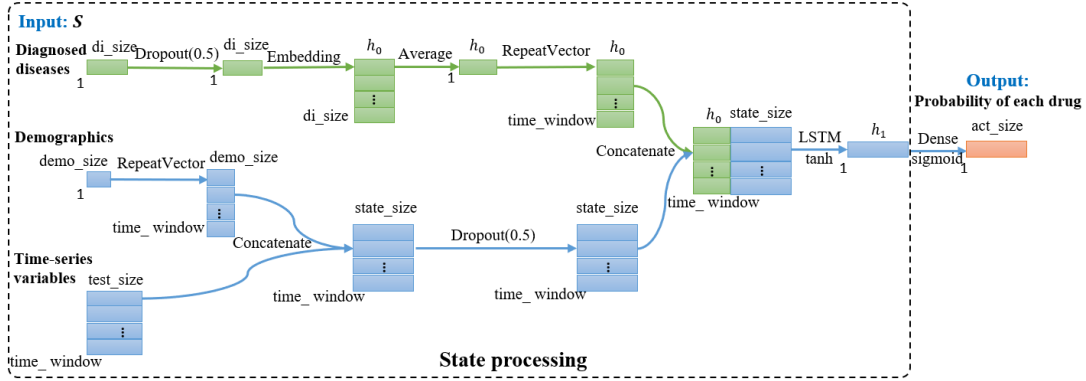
Input: $S$

Diagnosed diseases
di_size
1
Dropout(0.5)
di_size
1
Embedding
$h_0$
di_size
Average
$h_0$
1
RepeatVector
$h_0$
time_window

Demographics
demo_size
1
RepeatVector
demo_size
time_ window
Concatenate

Time-series variables
test_size
time_ window

state_size
time_ window
Dropout(0.5)
state_size
time_ window

Concatenate
$h_0$
state_size
time_ window
LSTM
tanh
$h_1$
1
Dense
sigmoid
1

Output:
Probability of each drug
act_size

State processing